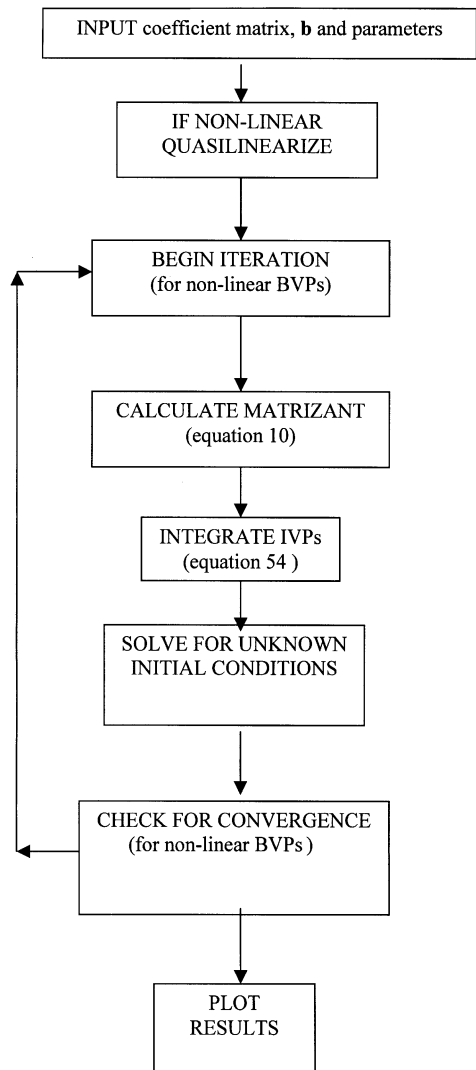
INPUT coefficient matrix, **b** and parameters

IF NON-LINEAR QUASILINEARIZE

BEGIN ITERATION (for non-linear BVPs)

CALCULATE MATRIZANT (equation 10)

INTEGRATE IVPs (equation 54 )

SOLVE FOR UNKNOWN INITIAL CONDITIONS

CHECK FOR CONVERGENCE (for non-linear BVPs )

PLOT RESULTS